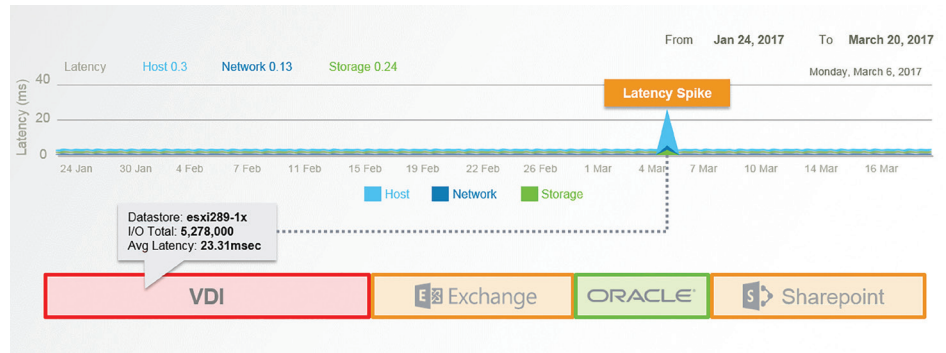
From Jan 24, 2017 To March 20, 2017

Latency Host 0.3 Network 0.13 Storage 0.24

Monday, March 6, 2017

Latency Spike

Latency (ms)
40
20
0

24 Jan 30 Jan 4 Feb 7 Feb 11 Feb 15 Feb 19 Feb 22 Feb 26 Feb 1 Mar 4 Mar 7 Mar 10 Mar 14 Mar 16 Mar

Host Network Storage

Datastore: **esxi289-1x**
I/O Total: **5,278,000**
Avg Latency: **23.31msec**

VDI

Exchange

ORACLE

Sharepoint